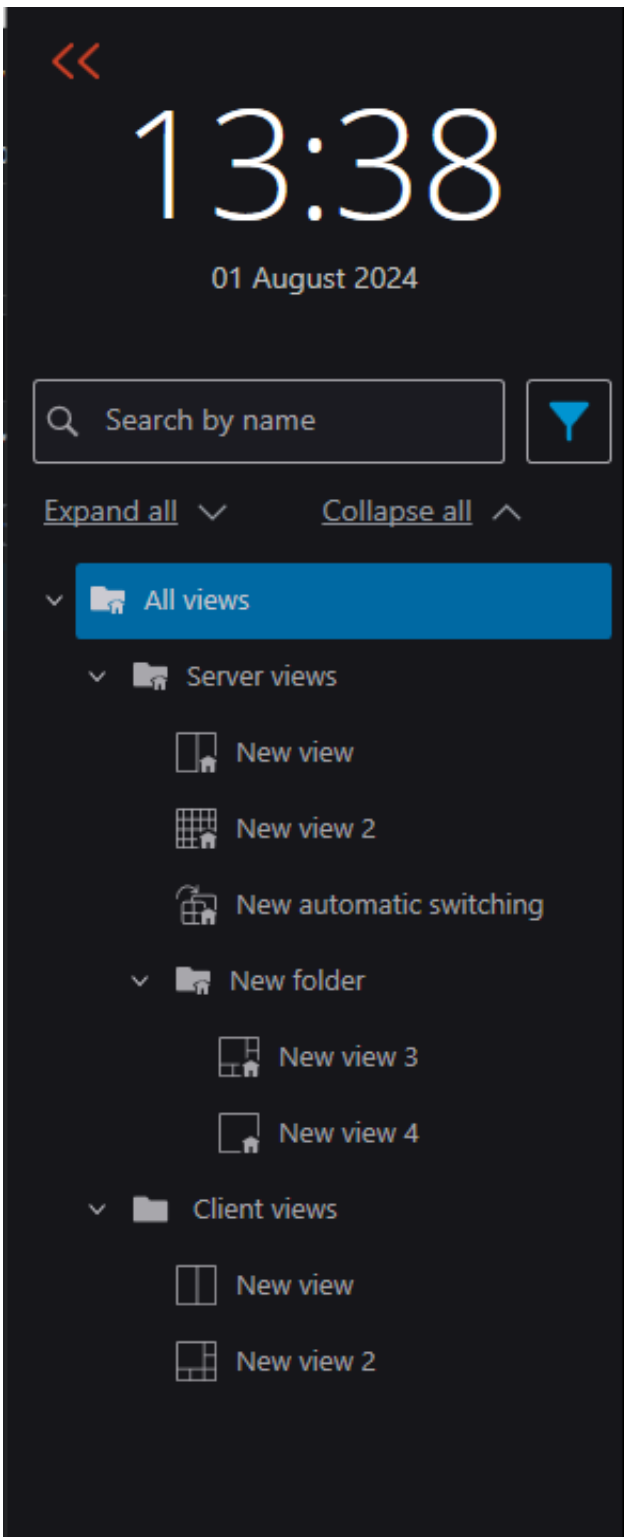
<<

13:38

01 August 2024

Search by name

Expand all

Collapse all

All views

Server views

New view

New view 2

New automatic switching

New folder

New view 3

New view 4

Client views

New view

New view 2